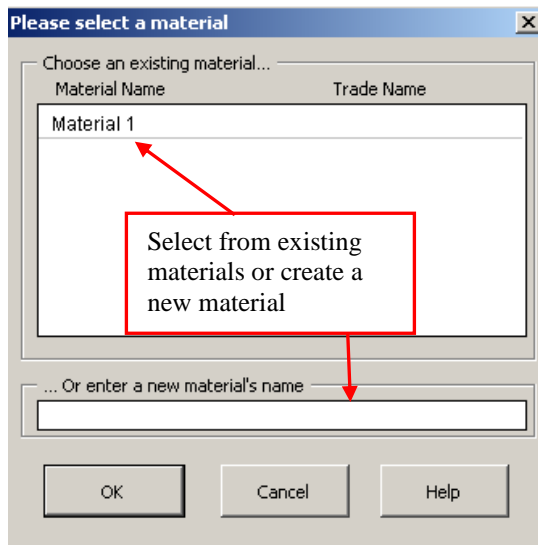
Please select a material

Choose an existing material...

| Material Name | Trade Name |
|---|---|
| Material 1 | |

Select from existing materials or create a new material

... Or enter a new material's name

OK

Cancel

Help